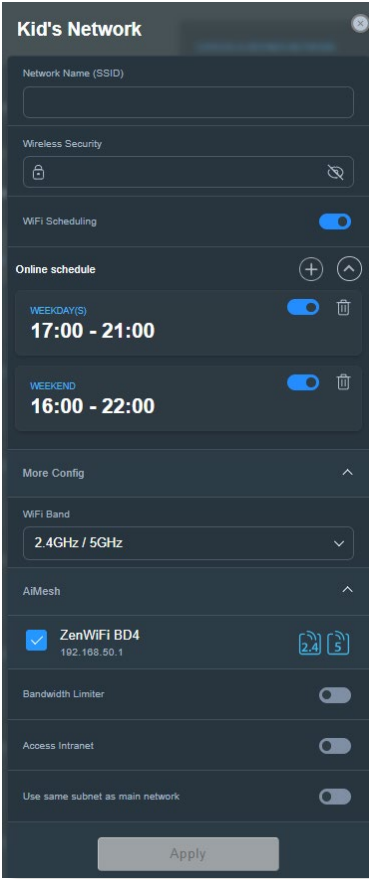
Kid's Network

Network Name (SSID)

Wireless Security

WiFi Scheduling

Online schedule

WEEKDAY(S)
17:00 - 21:00

WEEKEND
16:00 - 22:00

More Config

WiFi Band
2.4GHz / 5GHz

AiMesh

ZenWiFi BD4
192.168.50.1

2.4 5

Bandwidth Limiter

Access Intranet

Use same subnet as main network

Apply